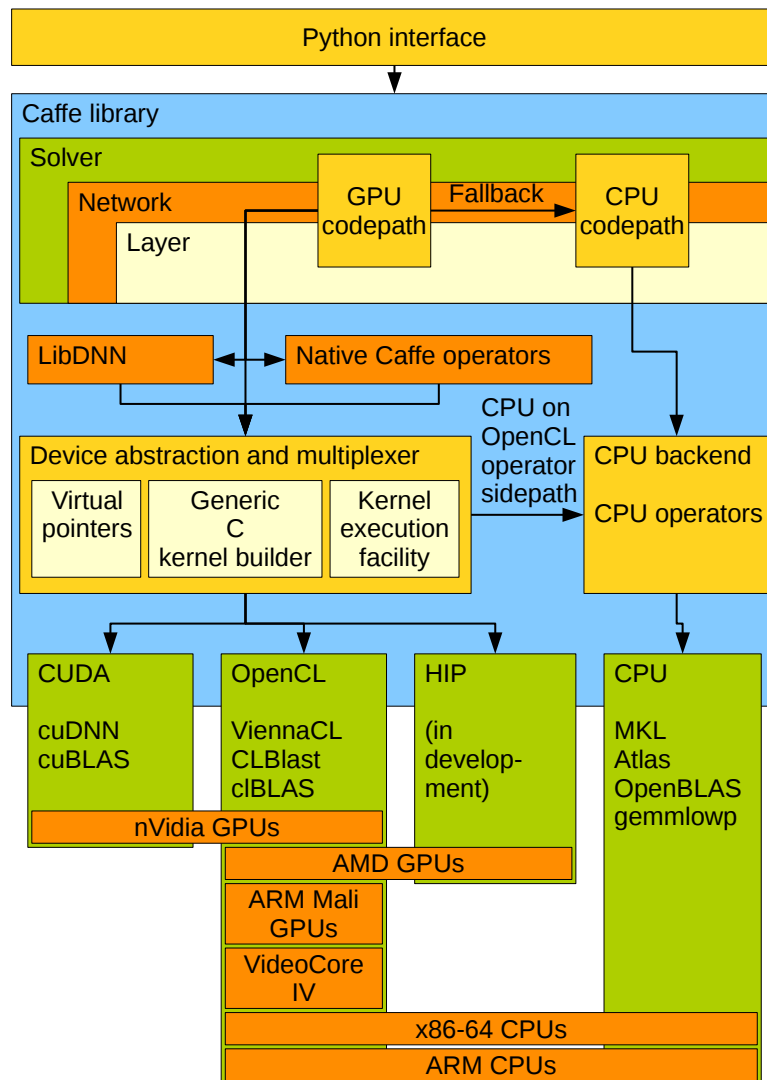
Python interface

Caffe library

Solver

Network

Layer

GPU codepath

Fallback

CPU codepath

LibDNN

Native Caffe operators

CPU on OpenCL operator sidepath

Device abstraction and multiplexer

Virtual pointers

Generic C kernel builder

Kernel execution facility

CPU backend

CPU operators

CUDA

cuDNN
cuBLAS

OpenCL

ViennaCL
CLBlast
clBLAS

HIP

(in development)

CPU

MKL
Atlas
OpenBLAS
gemmlowp

nVidia GPUs

AMD GPUs

ARM Mali GPUs

VideoCore IV

x86-64 CPUs

ARM CPUs